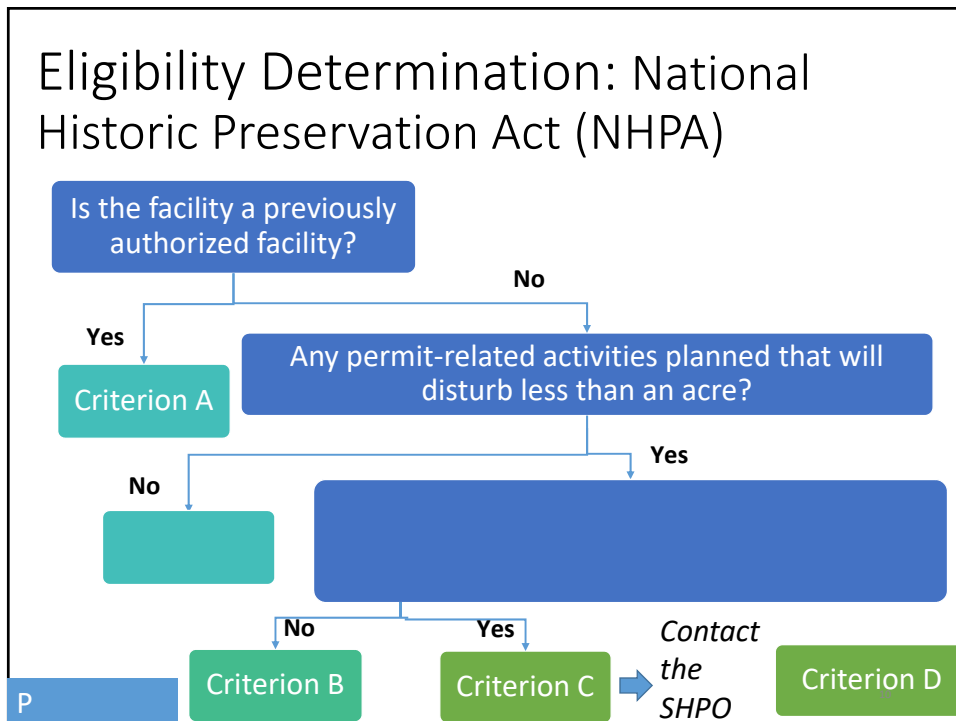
Eligibility Determination: National Historic Preservation Act (NHPA)

Is the facility a previously authorized facility?

No

Yes

Criterion A

Any permit-related activities planned that will disturb less than an acre?

Yes

No

No

Yes

Criterion B

Criterion C

Contact the SHPO

Criterion D

P